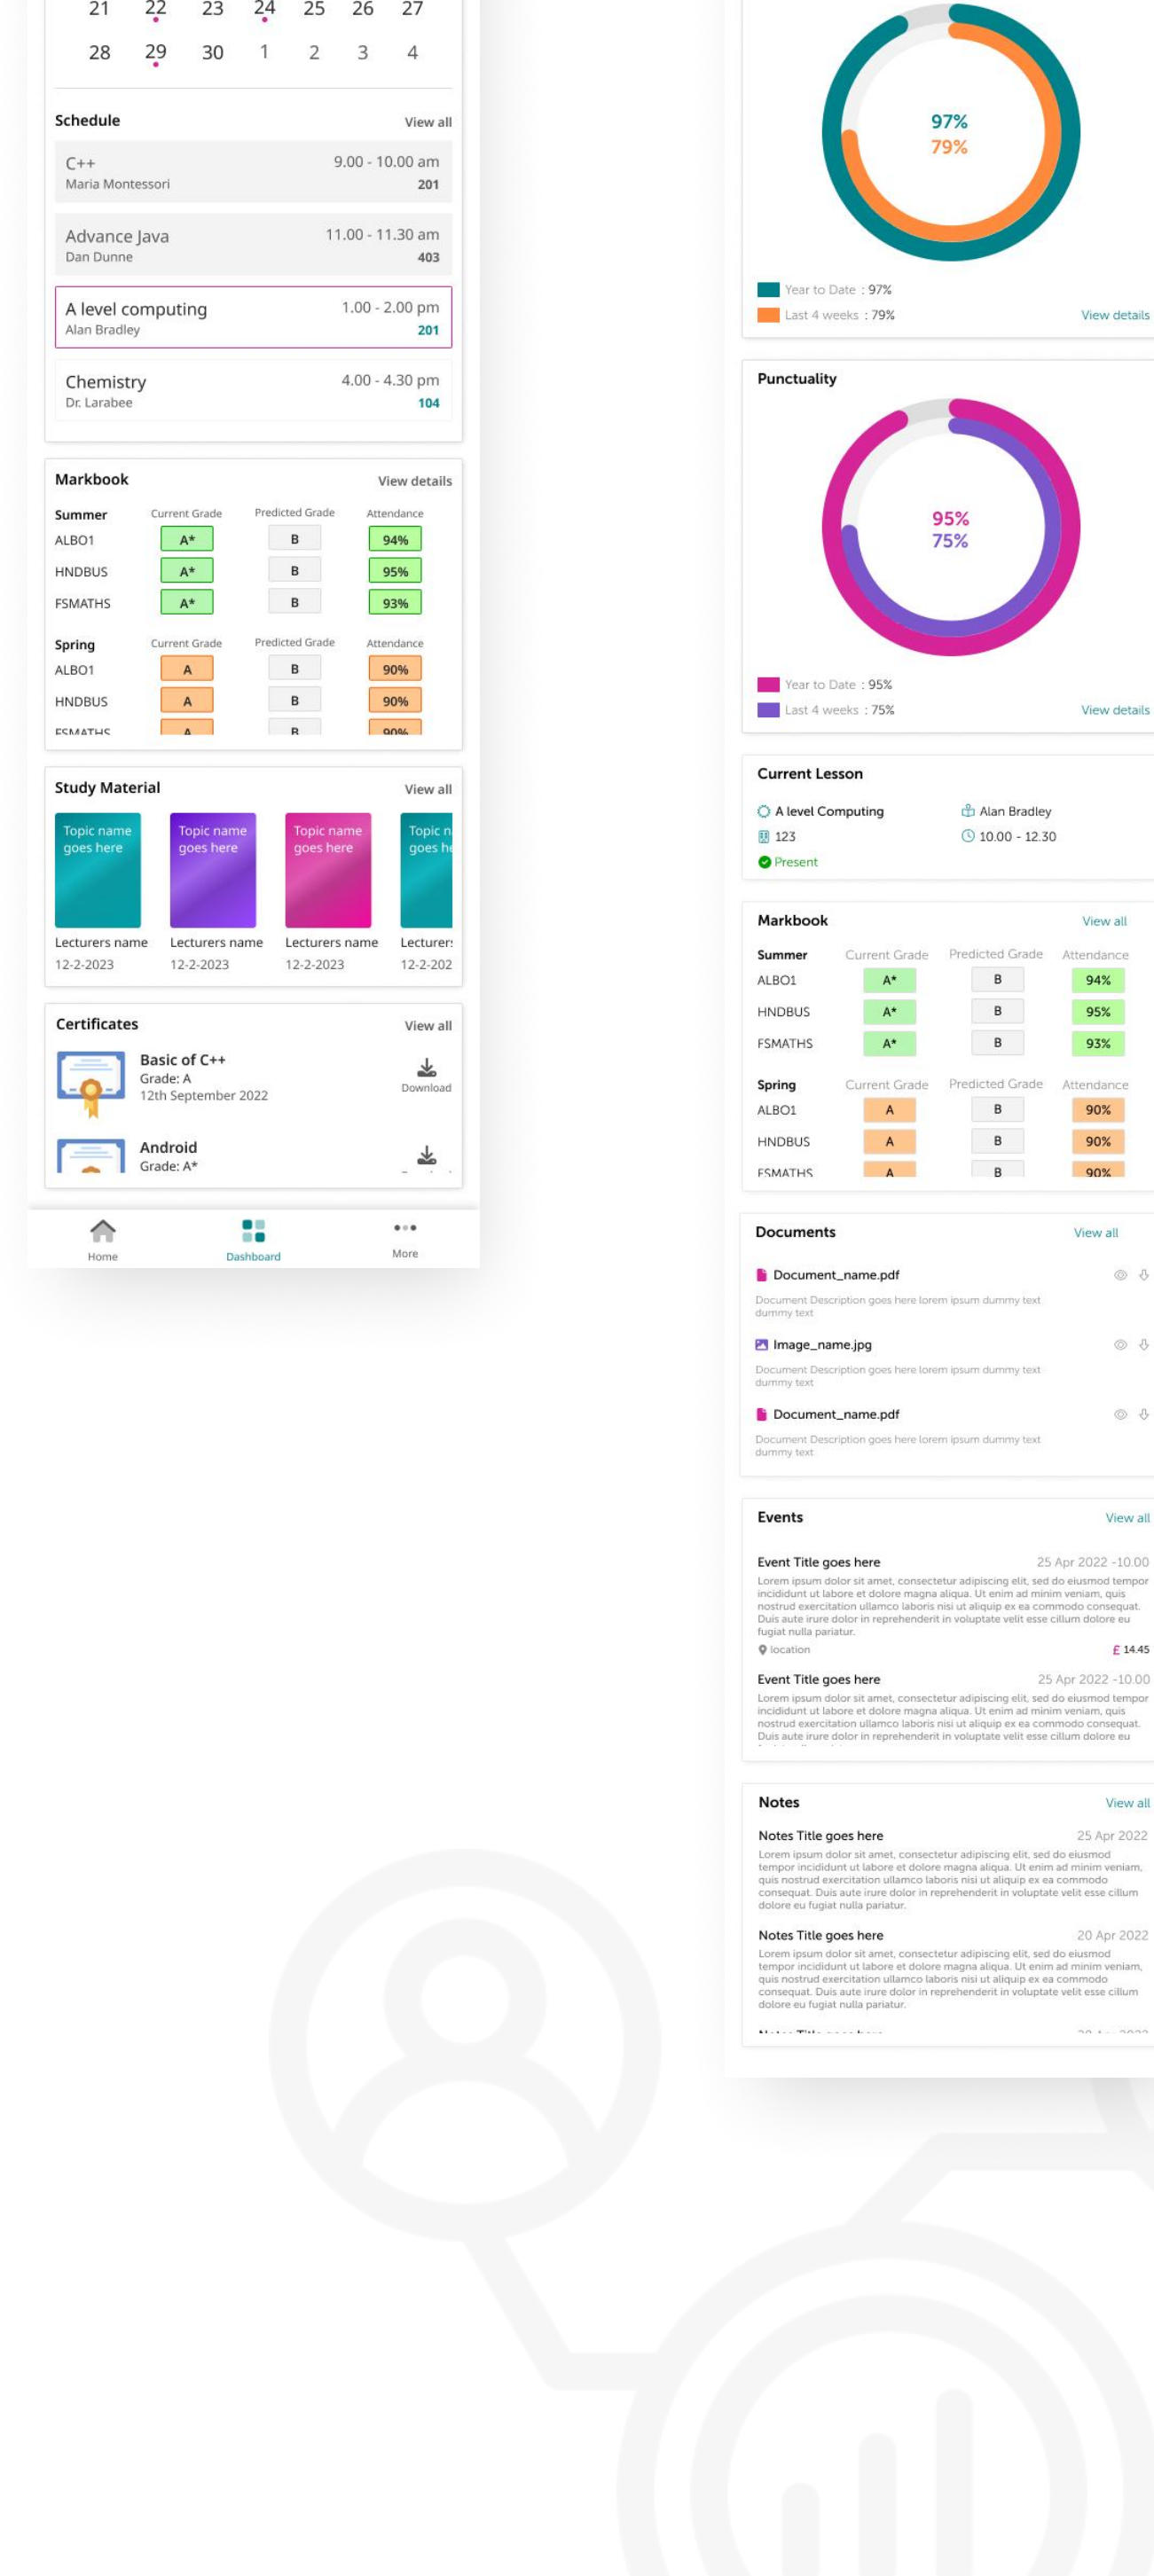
21 22 23 24 25 26 27
28 29 30 1 2 3 4

Schedule View all

C++ 9.00 - 10.00 am
Maria Montessori 201

Advance Java 11.00 - 11.30 am
Dan Dunne 403

A level computing 1.00 - 2.00 pm
Alan Bradley 201

Chemistry 4.00 - 4.30 pm
Dr. Larabee 104

Markbook View details

| Summer | Current Grade | Predicted Grade | Attendance |
|---|---|---|---|
| ALBO1 | A* | B | 94% |
| HNDBUS | A* | B | 95% |
| FSMATHS | A* | B | 93% |

| Spring | Current Grade | Predicted Grade | Attendance |
|---|---|---|---|
| ALBO1 | A | B | 90% |
| HNDBUS | A | B | 90% |
| FSMATHS | A | B | 90% |

Study Material View all

Topic name goes here
Lecturers name
12-2-2023

Topic name goes here
Lecturers name
12-2-2023

Topic name goes here
Lecturers name
12-2-2023

Topic n goes he
Lecturer:
12-2-202

Certificates View all

Basic of C++
Grade: A
12th September 2022
Download

Android
Grade: A*

Home Dashboard More

97%
79%

Year to Date : 97%
Last 4 weeks : 79%
View details

Punctuality

95%
75%

Year to Date : 95%
Last 4 weeks : 75%
View details

Current Lesson

A level Computing
Alan Bradley
123
10.00 - 12.30
Present

Markbook View all

| Summer | Current Grade | Predicted Grade | Attendance |
|---|---|---|---|
| ALBO1 | A* | B | 94% |
| HNDBUS | A* | B | 95% |
| FSMATHS | A* | B | 93% |

| Spring | Current Grade | Predicted Grade | Attendance |
|---|---|---|---|
| ALBO1 | A | B | 90% |
| HNDBUS | A | B | 90% |
| FSMATHS | A | B | 90% |

Documents View all

Document_name.pdf
Document Description goes here lorem ipsum dummy text dummy text

Image_name.jpg
Document Description goes here lorem ipsum dummy text dummy text

Document_name.pdf
Document Description goes here lorem ipsum dummy text dummy text

Events View all

Event Title goes here 25 Apr 2022 -10.00
Lorem ipsum dolor sit amet, consectetur adipiscing elit, sed do eiusmod tempor incididunt ut labore et dolore magna aliqua. Ut enim ad minim veniam, quis nostrud exercitation ullamco laboris nisi ut aliquip ex ea commodo consequat. Duis aute irure dolor in reprehenderit in voluptate velit esse cillum dolore eu fugiat nulla pariatur.
location £ 14.45

Event Title goes here 25 Apr 2022 -10.00
Lorem ipsum dolor sit amet, consectetur adipiscing elit, sed do eiusmod tempor incididunt ut labore et dolore magna aliqua. Ut enim ad minim veniam, quis nostrud exercitation ullamco laboris nisi ut aliquip ex ea commodo consequat. Duis aute irure dolor in reprehenderit in voluptate velit esse cillum dolore eu

Notes View all

Notes Title goes here 25 Apr 2022
Lorem ipsum dolor sit amet, consectetur adipiscing elit, sed do eiusmod tempor incididunt ut labore et dolore magna aliqua. Ut enim ad minim veniam, quis nostrud exercitation ullamco laboris nisi ut aliquip ex ea commodo consequat. Duis aute irure dolor in reprehenderit in voluptate velit esse cillum dolore eu fugiat nulla pariatur.

Notes Title goes here 20 Apr 2022
Lorem ipsum dolor sit amet, consectetur adipiscing elit, sed do eiusmod tempor incididunt ut labore et dolore magna aliqua. Ut enim ad minim veniam, quis nostrud exercitation ullamco laboris nisi ut aliquip ex ea commodo consequat. Duis aute irure dolor in reprehenderit in voluptate velit esse cillum dolore eu fugiat nulla pariatur.

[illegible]